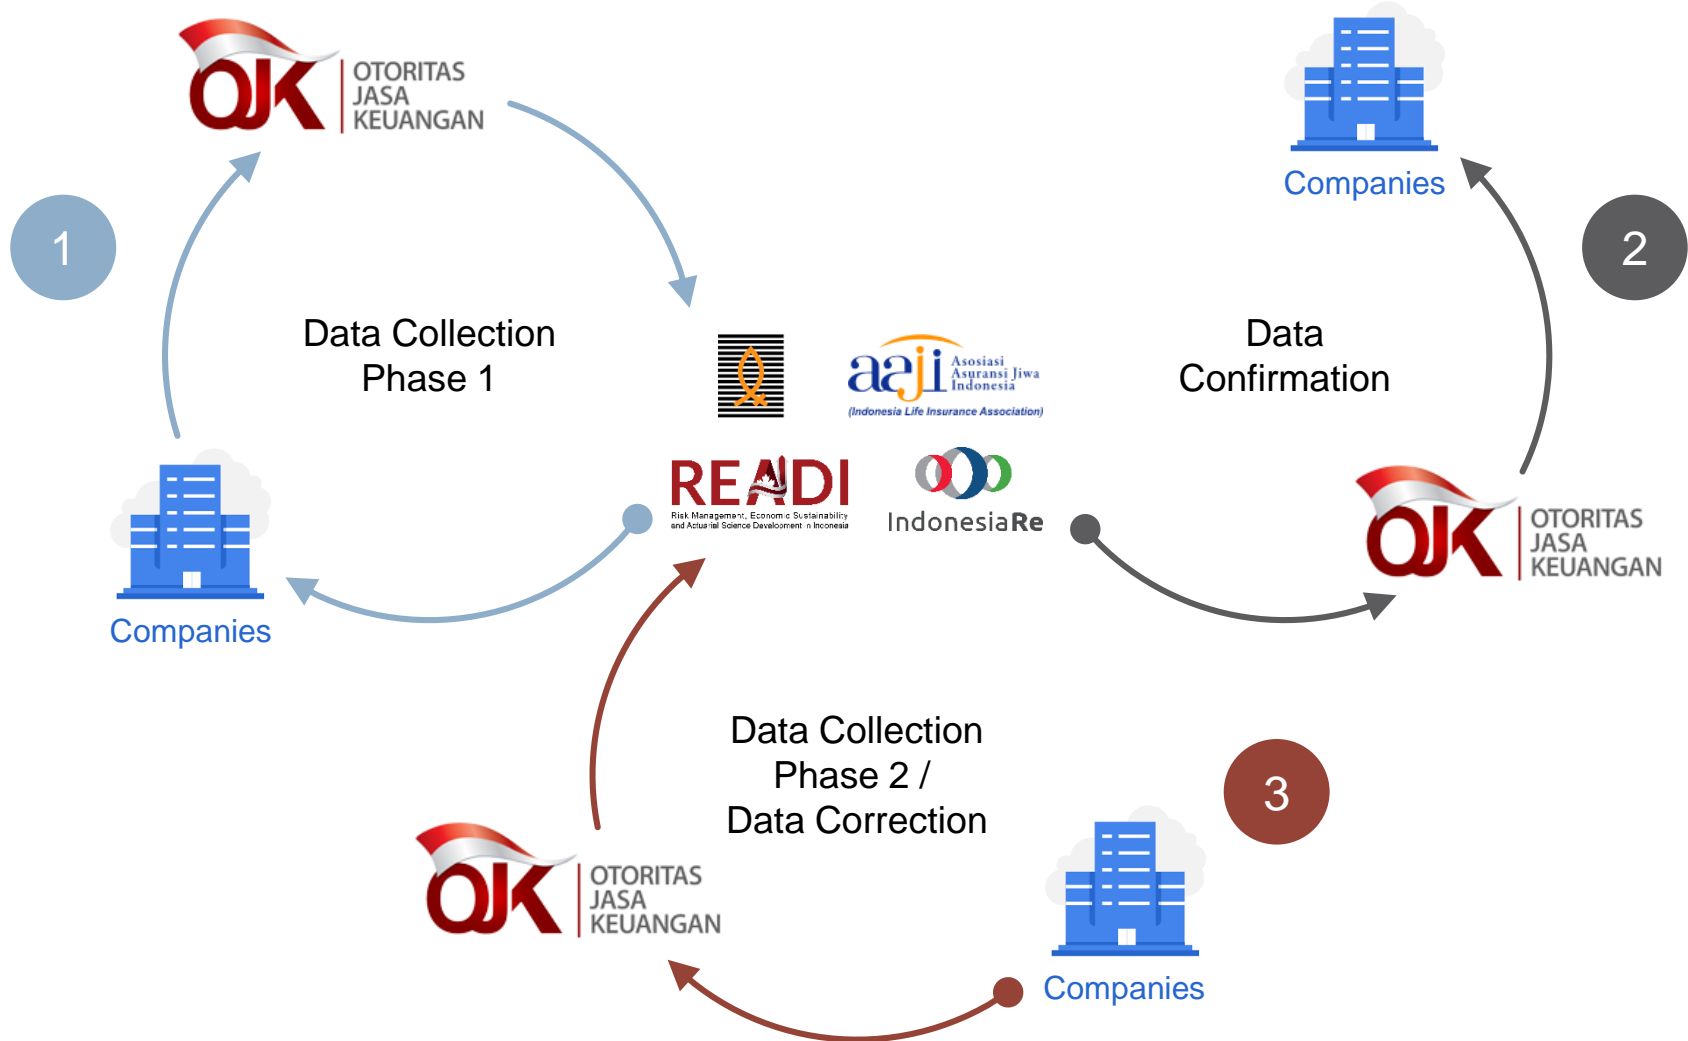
OJK OTORITAS JASA KEUANGAN

Companies

1

2

Data Collection Phase 1

aaji Asosiasi Asuransi Jiwa Indonesia
(Indonesia Life Insurance Association)

Data Confirmation

READI
Risk Management, Economic Sustainability and Actuarial Science Development in Indonesia

IndonesiaRe

Companies

OJK OTORITAS JASA KEUANGAN

Data Collection Phase 2 / Data Correction

3

OJK OTORITAS JASA KEUANGAN

Companies